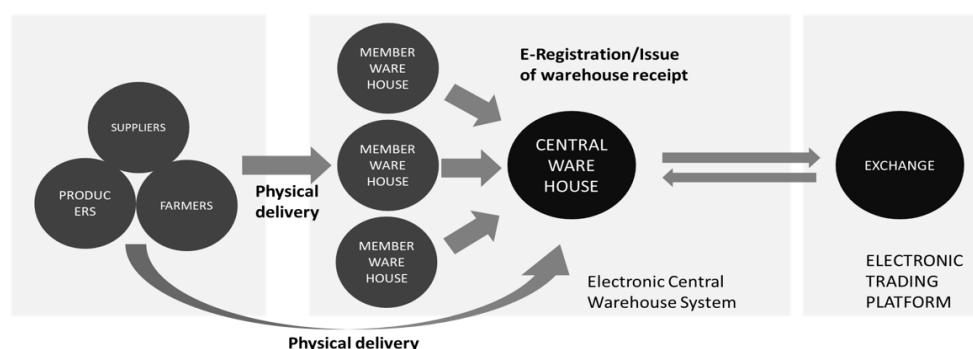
SUPPLIERS

PRODUC ERS

FARMERS

Physical delivery

MEMBER WARE HOUSE

MEMBER WARE HOUSE

MEMBER WARE HOUSE

E-Registration/Issue of warehouse receipt

CENTRAL WARE HOUSE

Electronic Central Warehouse System

EXCHANGE

ELECTRONIC TRADING PLATFORM

Physical delivery